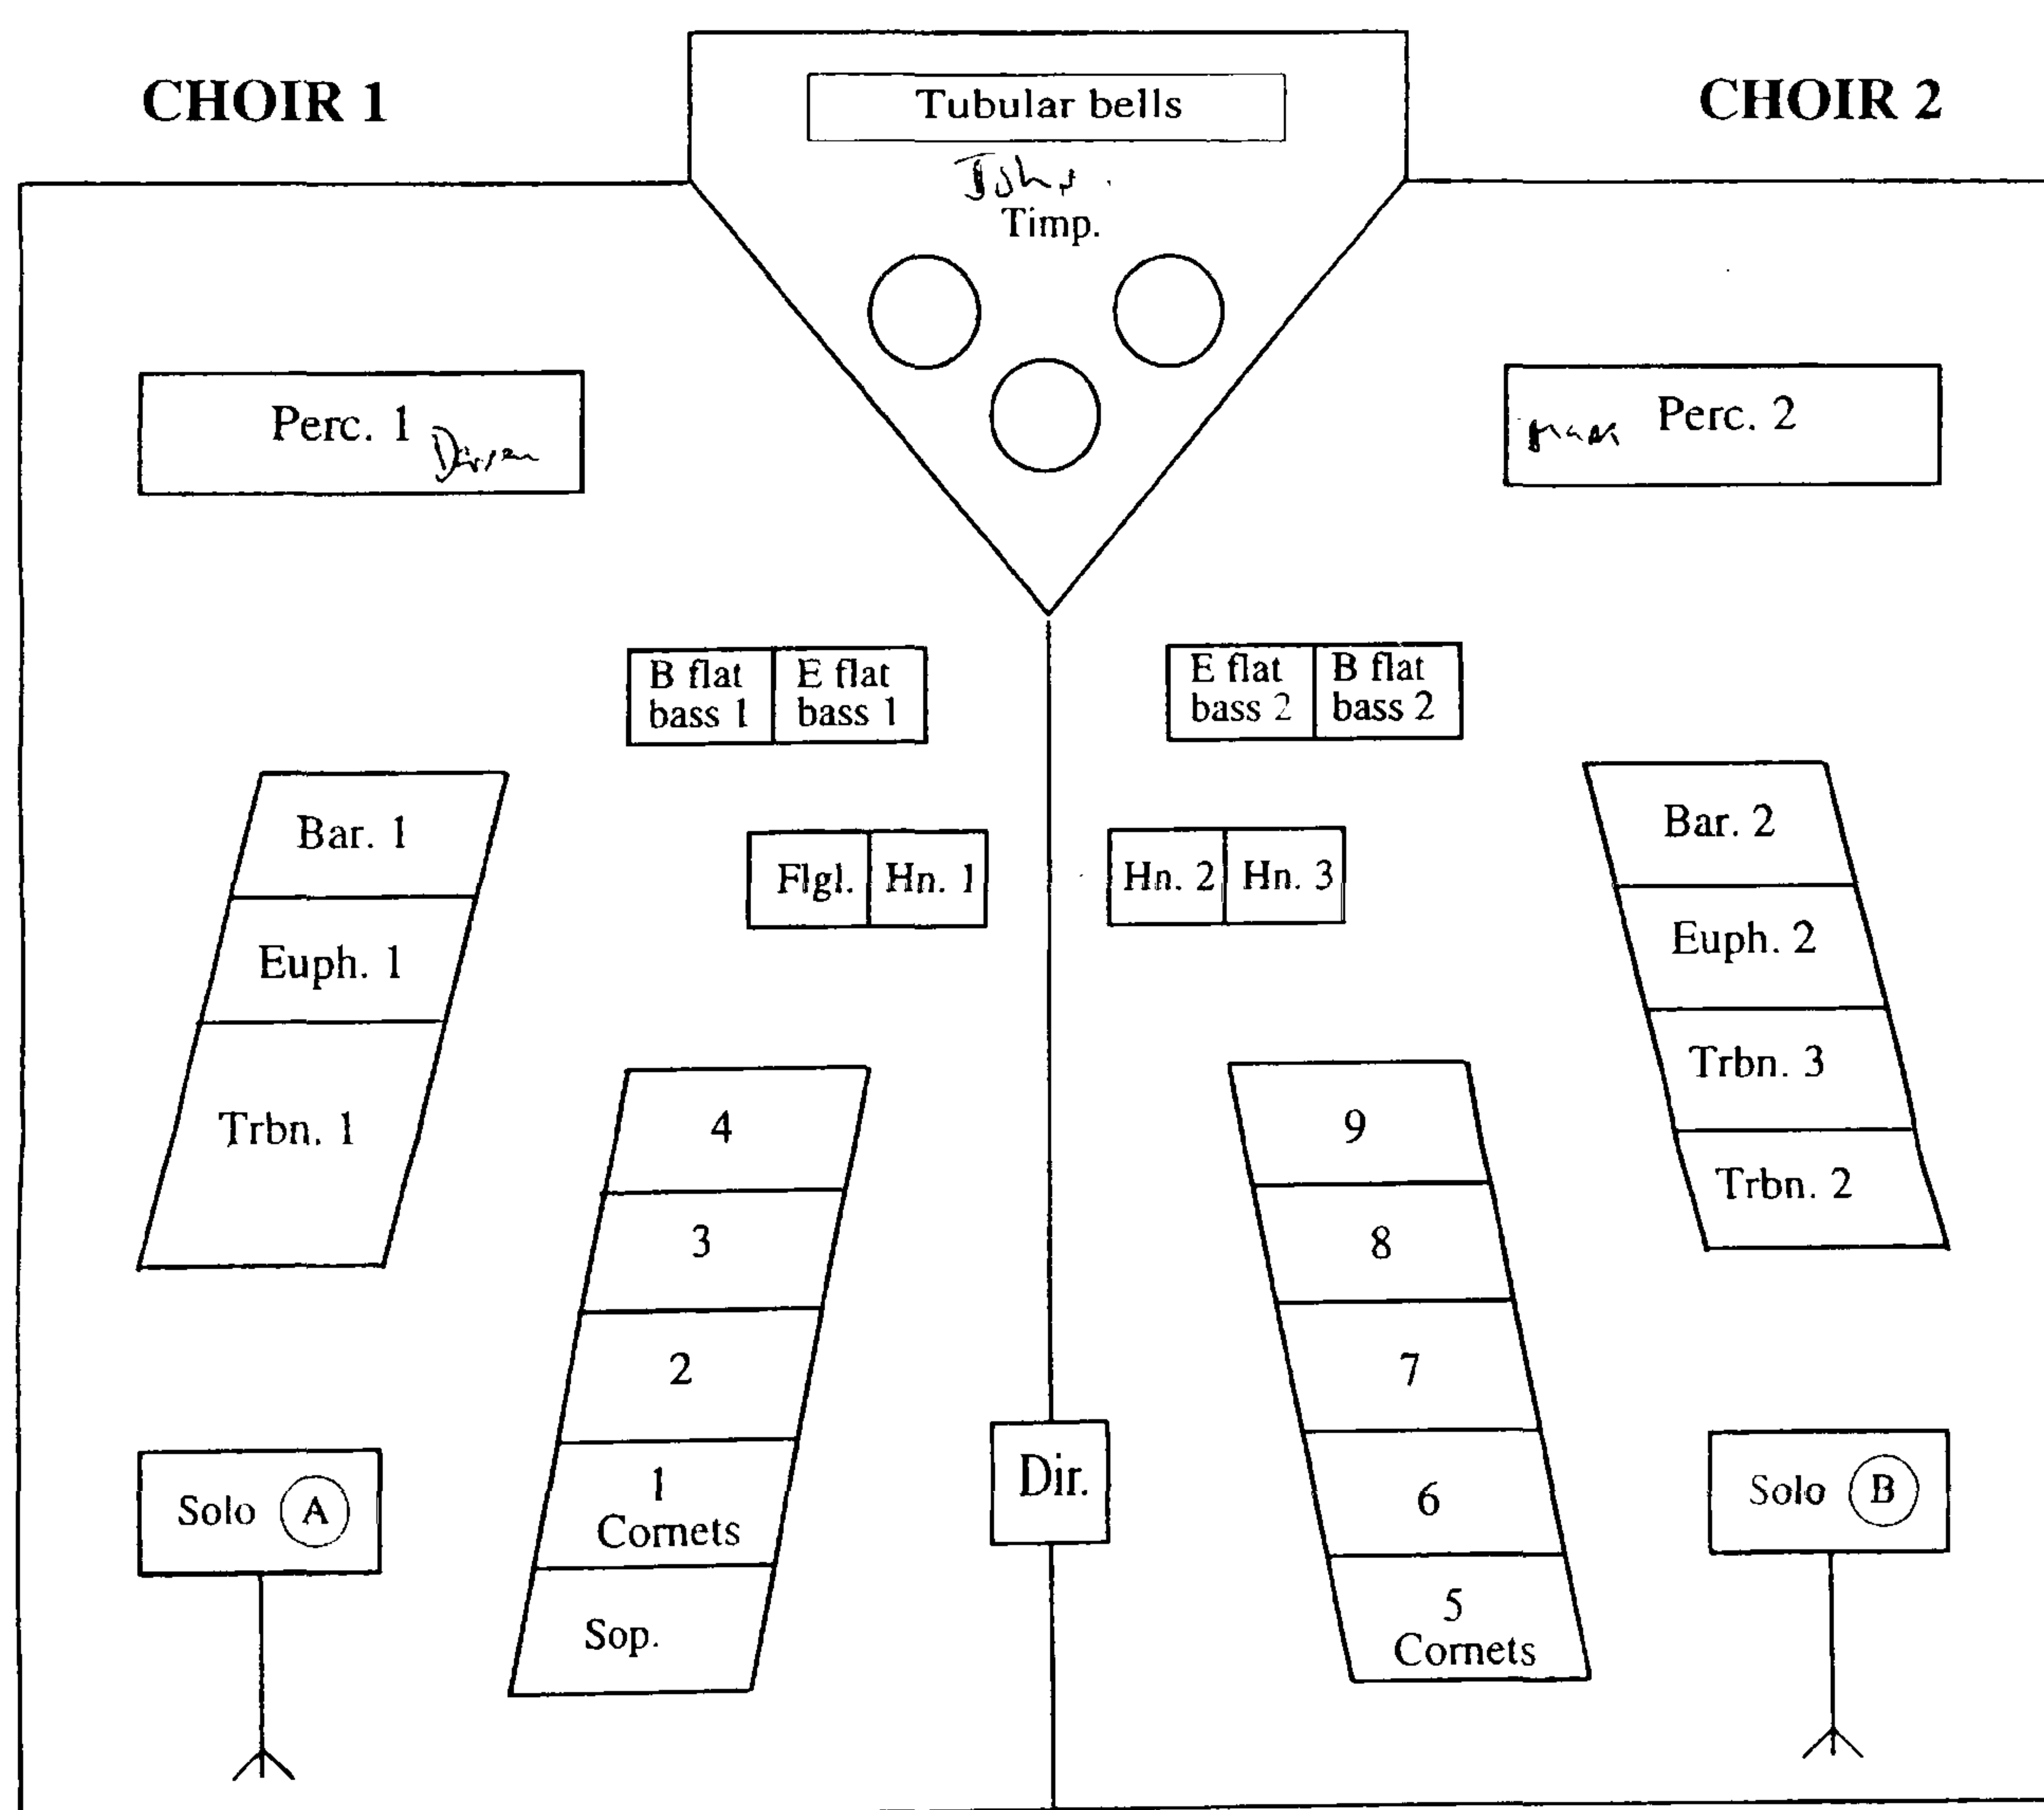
CHOIR 1

Tubular bells

CHOIR 2

John

Timp.

Perc. 1 Darren

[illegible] Perc. 2

B flat bass 1

E flat bass 1

E flat bass 2

B flat bass 2

Bar. 1

Euph. 1

Trbn. 1

Flgl.

Hn. 1

Hn. 2

Hn. 3

Bar. 2

Euph. 2

Trbn. 3

Trbn. 2

4

3

2

1 Cornets

Sop.

9

8

7

6

5 Cornets

Solo A

Dir.

Solo B